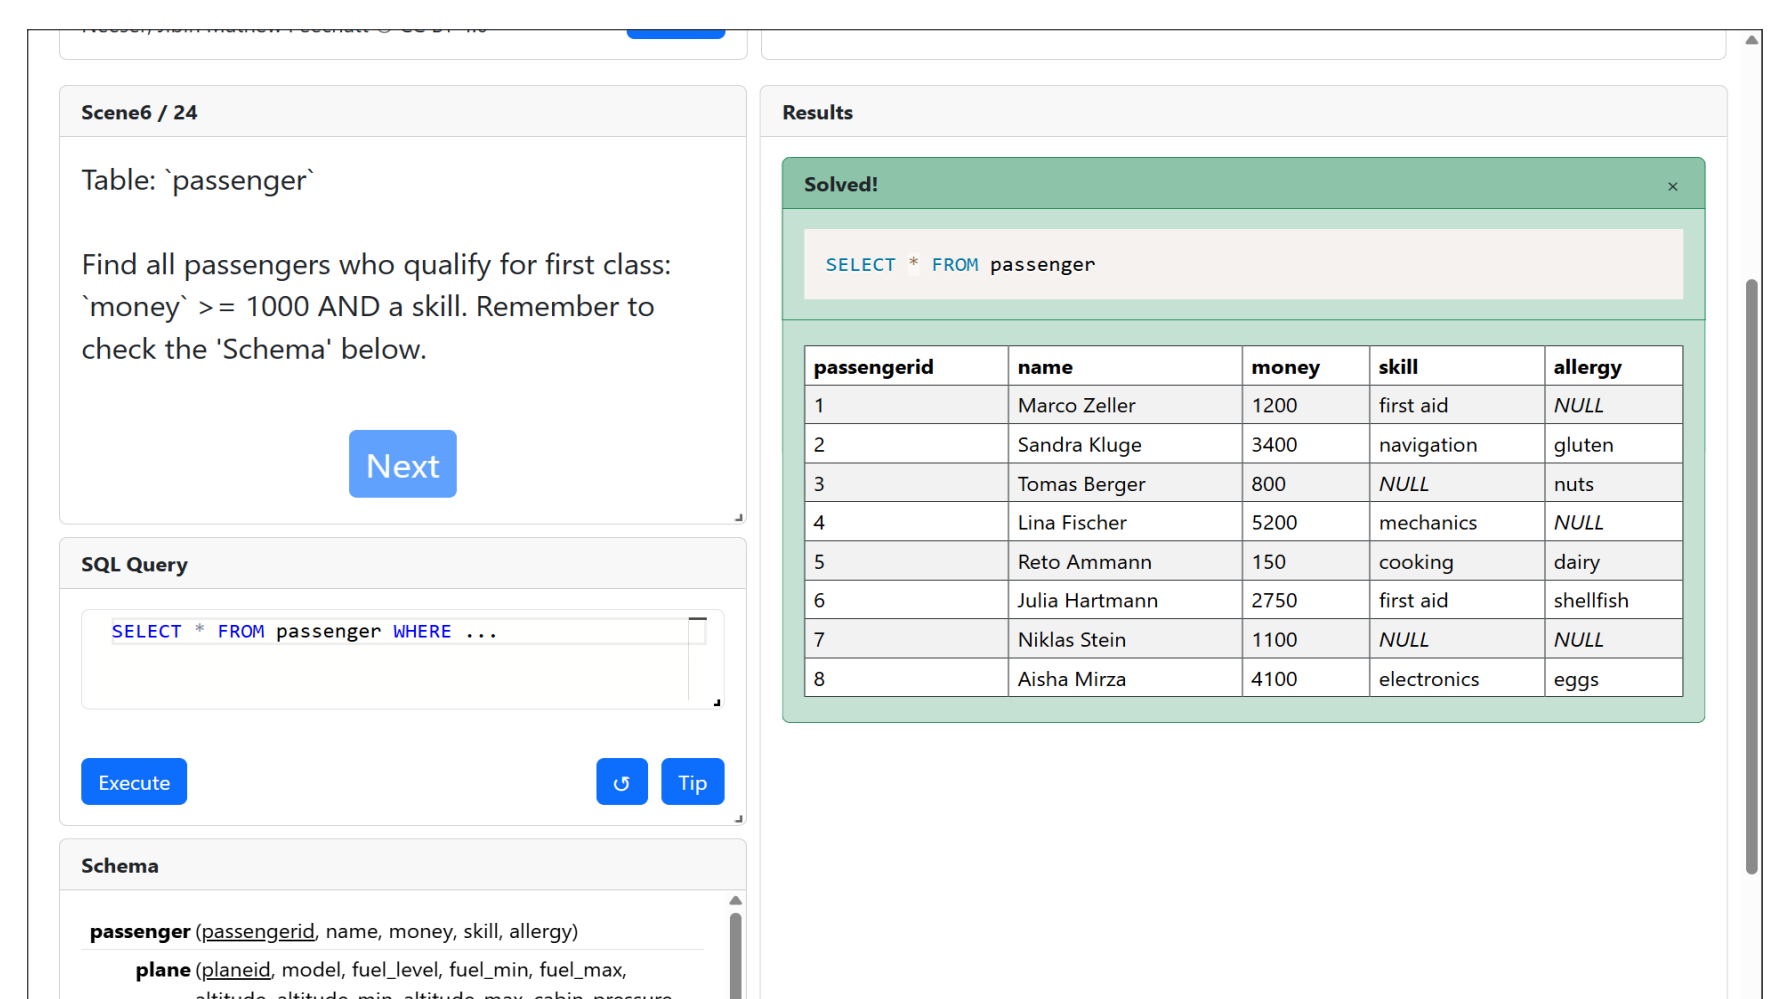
Scene6 / 24

Table: `passenger`

Find all passengers who qualify for first class: `money` >= 1000 AND a skill. Remember to check the 'Schema' below.

Next

SQL Query

SELECT * FROM passenger WHERE ...

Execute

↺

Tip

Schema

passenger (passengerid, name, money, skill, allergy)

plane (planeid, model, fuel_level, fuel_min, fuel_max, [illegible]

Results

Solved!

×

SELECT * FROM passenger

| passengerid | name | money | skill | allergy |
|---|---|---|---|---|
| 1 | Marco Zeller | 1200 | first aid | NULL |
| 2 | Sandra Kluge | 3400 | navigation | gluten |
| 3 | Tomas Berger | 800 | NULL | nuts |
| 4 | Lina Fischer | 5200 | mechanics | NULL |
| 5 | Reto Ammann | 150 | cooking | dairy |
| 6 | Julia Hartmann | 2750 | first aid | shellfish |
| 7 | Niklas Stein | 1100 | NULL | NULL |
| 8 | Aisha Mirza | 4100 | electronics | eggs |